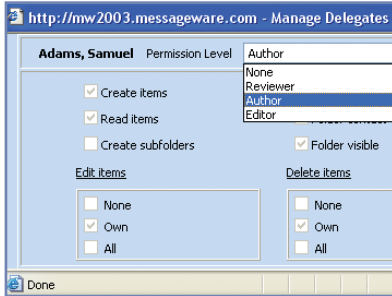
http://mw2003.messageware.com - Manage Delegates

Adams, Samuel Permission Level Author

None
Reviewer
Author
Editor

Create items
Read items
Create subfolders

Folder contact

Folder visible

Edit items
None
Own
All

Delete items
None
Own
All

Done